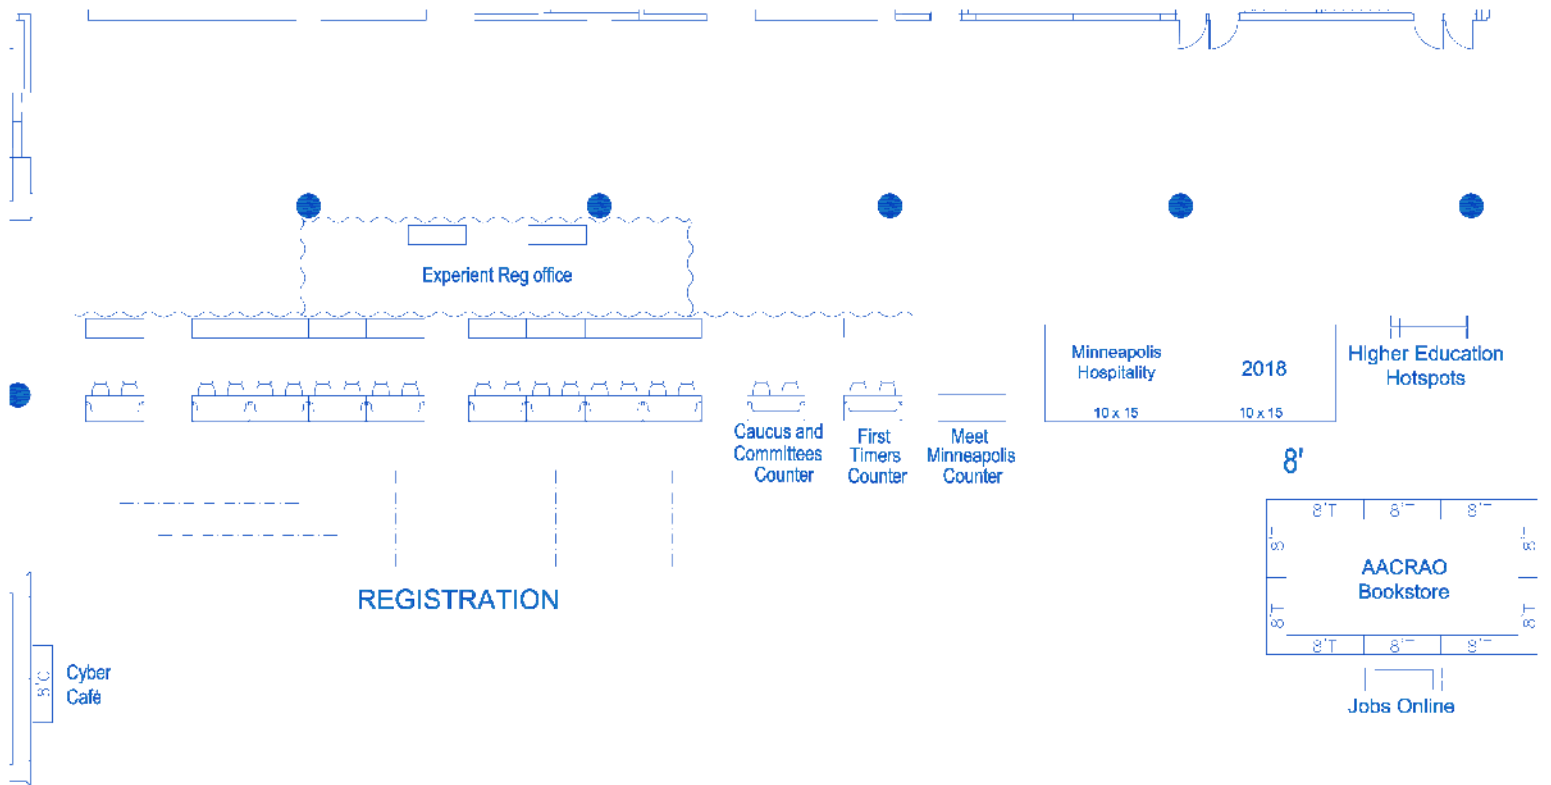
Experient Reg office

Minneapolis Hospitality

2018

10 x 15

10 x 15

Higher Education Hotspots

Caucus and Committees Counter

First Timers Counter

Meet Minneapolis Counter

8'

8'T

8'T

8'T

8'T

8'T

AACRAO Bookstore

8'T

8'T

8'T

8'T

8'T

REGISTRATION

Jobs Online

8'C

Cyber Café